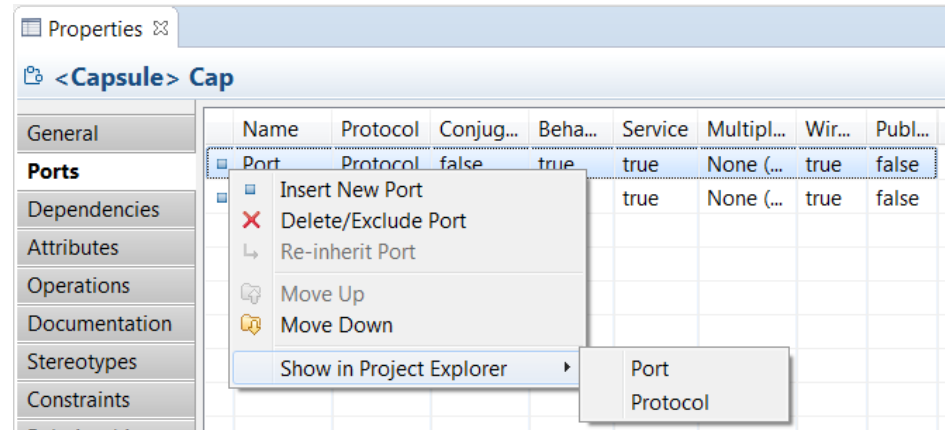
Properties ☒

<Capsule> Cap

General
Ports
Dependencies
Attributes
Operations
Documentation
Stereotypes
Constraints

| Name | Protocol | Conjug... | Beha... | Service | Multipl... | Wir... | Publ... |
|---|---|---|---|---|---|---|---|
| Port | Protocol | false | true | true | None (... | true | false |
| | | | | true | None (... | true | false |

Insert New Port
Delete/Exclude Port
Re-inherit Port
Move Up
Move Down
Show in Project Explorer

Port
Protocol